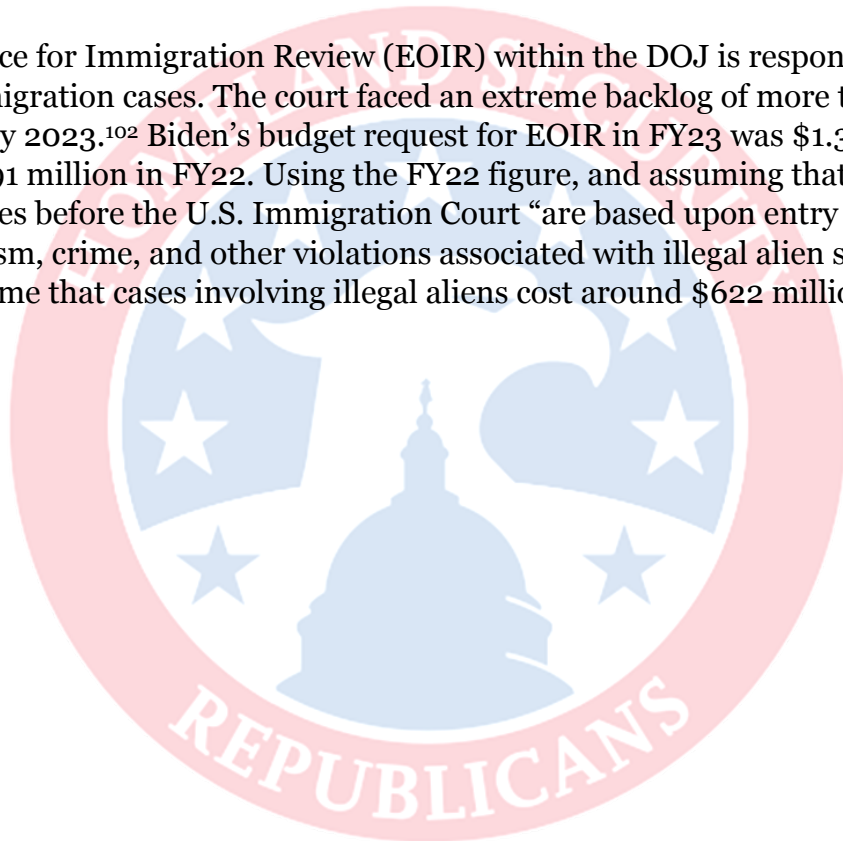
ce for Immigration Review (EOIR) within the DOJ is respon migration cases. The court faced an extreme backlog of more t y 2023.$^{102}$ Biden's budget request for EOIR in FY23 was \$1.3 91 million in FY22. Using the FY22 figure, and assuming that es before the U.S. Immigration Court "are based upon entry sm, crime, and other violations associated with illegal alien s me that cases involving illegal aliens cost around \$622 millio

REPUBLICANS